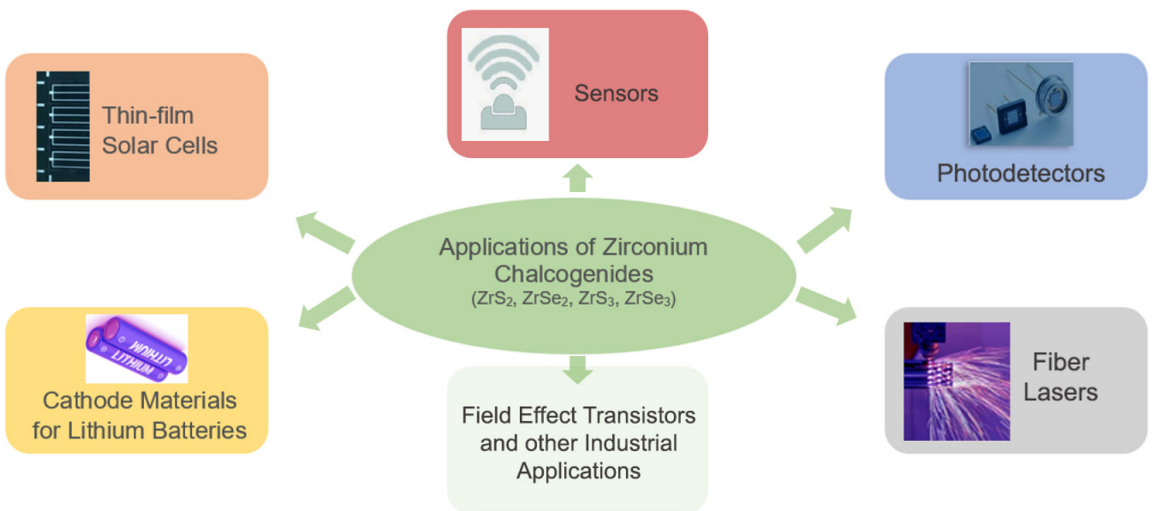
Sensors

Thin-film Solar Cells

Photodetectors

Applications of Zirconium Chalcogenides
($ZrS_2$, $ZrSe_2$, $ZrS_3$, $ZrSe_3$)

LITHIUM
LITHIUM

Cathode Materials for Lithium Batteries

Field Effect Transistors and other Industrial Applications

Fiber Lasers